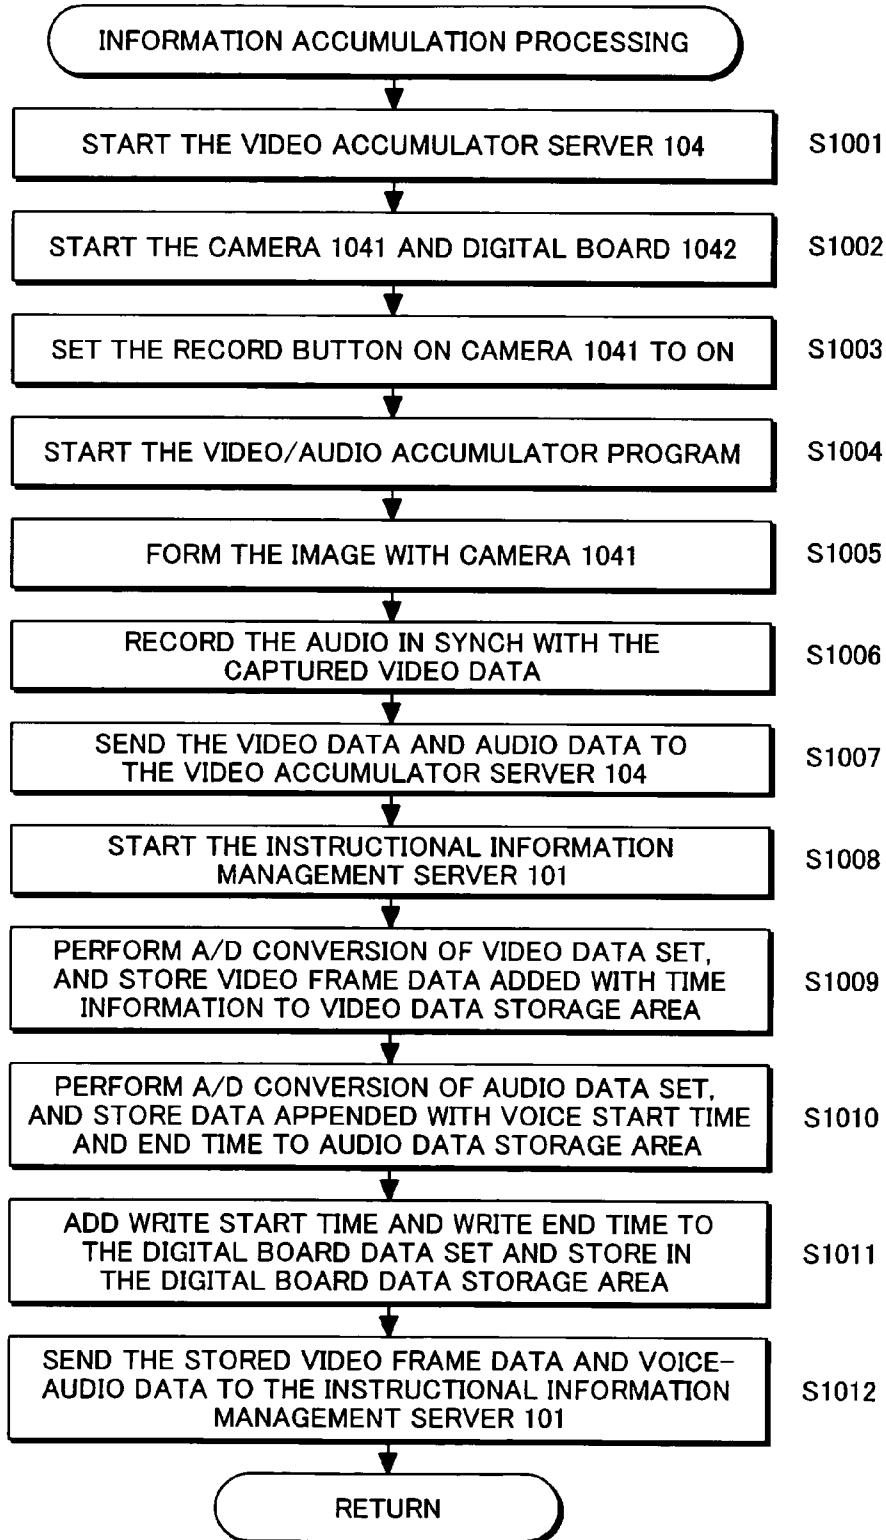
INFORMATION ACCUMULATION PROCESSING

START THE VIDEO ACCUMULATOR SERVER 104

S1001

START THE CAMERA 1041 AND DIGITAL BOARD 1042

S1002

SET THE RECORD BUTTON ON CAMERA 1041 TO ON

S1003

START THE VIDEO/AUDIO ACCUMULATOR PROGRAM

S1004

FORM THE IMAGE WITH CAMERA 1041

S1005

RECORD THE AUDIO IN SYNCH WITH THE CAPTURED VIDEO DATA

S1006

SEND THE VIDEO DATA AND AUDIO DATA TO THE VIDEO ACCUMULATOR SERVER 104

S1007

START THE INSTRUCTIONAL INFORMATION MANAGEMENT SERVER 101

S1008

PERFORM A/D CONVERSION OF VIDEO DATA SET, AND STORE VIDEO FRAME DATA ADDED WITH TIME INFORMATION TO VIDEO DATA STORAGE AREA

S1009

PERFORM A/D CONVERSION OF AUDIO DATA SET, AND STORE DATA APPENDED WITH VOICE START TIME AND END TIME TO AUDIO DATA STORAGE AREA

S1010

ADD WRITE START TIME AND WRITE END TIME TO THE DIGITAL BOARD DATA SET AND STORE IN THE DIGITAL BOARD DATA STORAGE AREA

S1011

SEND THE STORED VIDEO FRAME DATA AND VOICE-AUDIO DATA TO THE INSTRUCTIONAL INFORMATION MANAGEMENT SERVER 101

S1012

RETURN